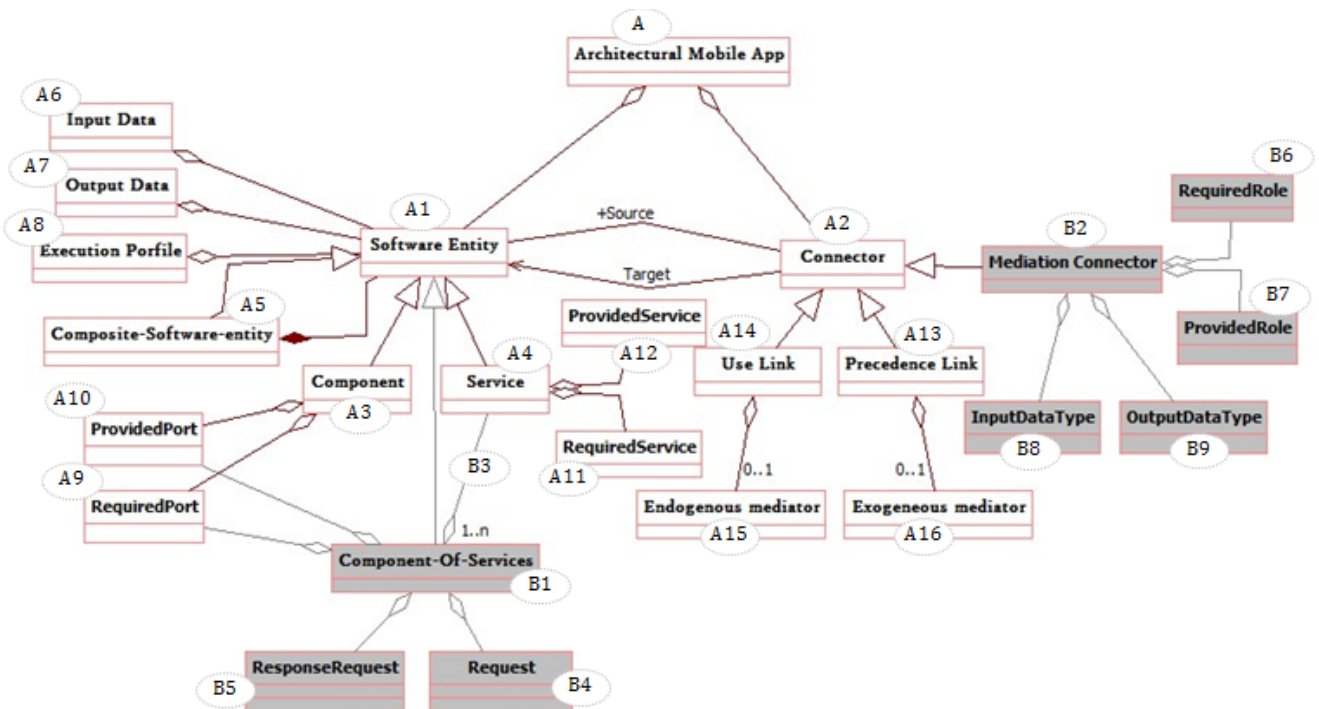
A
Architectural Mobile App

A6
Input Data

A7
Output Data

A8
Execution Porfile

A1
Software Entity

+Source

Target

A2
Connector

B2
Mediation Connector

B6
RequiredRole

B7
ProvidedRole

A5
Composite-Software-entity

ProvidedService

A14
Use Link

A13
Precedence Link

A12

A4
Service

Component
A3

A10
ProvidedPort

A9
RequiredPort

RequiredService
A11

B3

1..n

0..1

0..1

Endogenous mediator
A15

Exogeneous mediator
A16

InputDataType
B8

OutputDataType
B9

Component-Of-Services
B1

ResponseRequest
B5

Request
B4